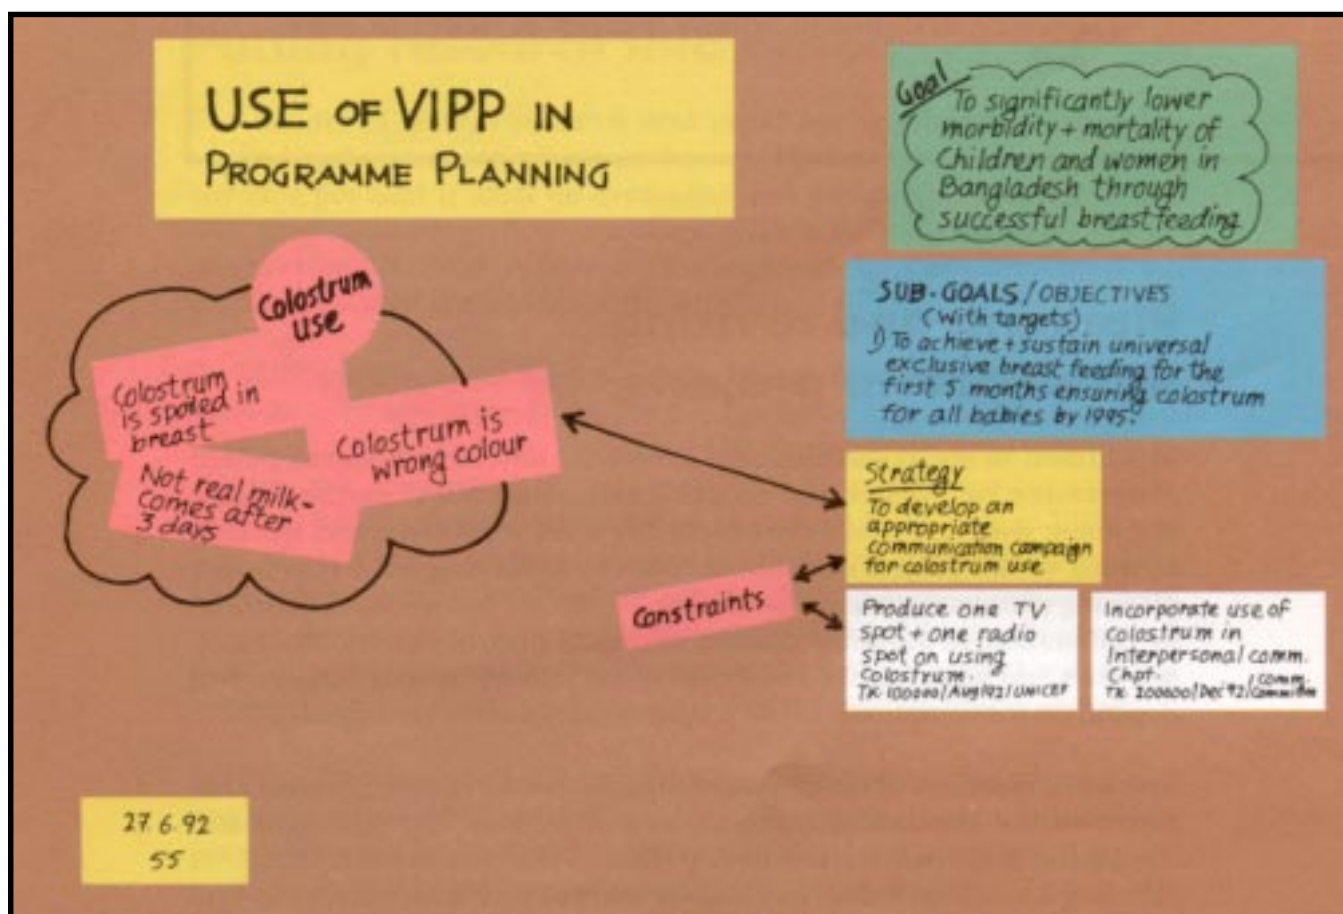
USE OF VIPP IN PROGRAMME PLANNING

Goal
To significantly lower morbidity + mortality of Children and women in Bangladesh through successful breast feeding

SUB-GOALS / OBJECTIVES
(with targets)
1) To achieve + sustain universal exclusive breast feeding for the first 5 months ensuring colostrum for all babies by 1995.

Colostrum use

Colostrum is spoiled in breast

Colostrum is wrong colour

Not real milk - Comes after 3 days

Strategy
To develop an appropriate communication campaign for colostrum use

Constraints

Produce one TV spot + one radio spot on using Colostrum.
TK 100000/Aug'92/UNICEF

Incorporate use of colostrum in Interpersonal comm. Chpt.
TK 200000/Dec'92/Comm. Committee

27 6 92
55